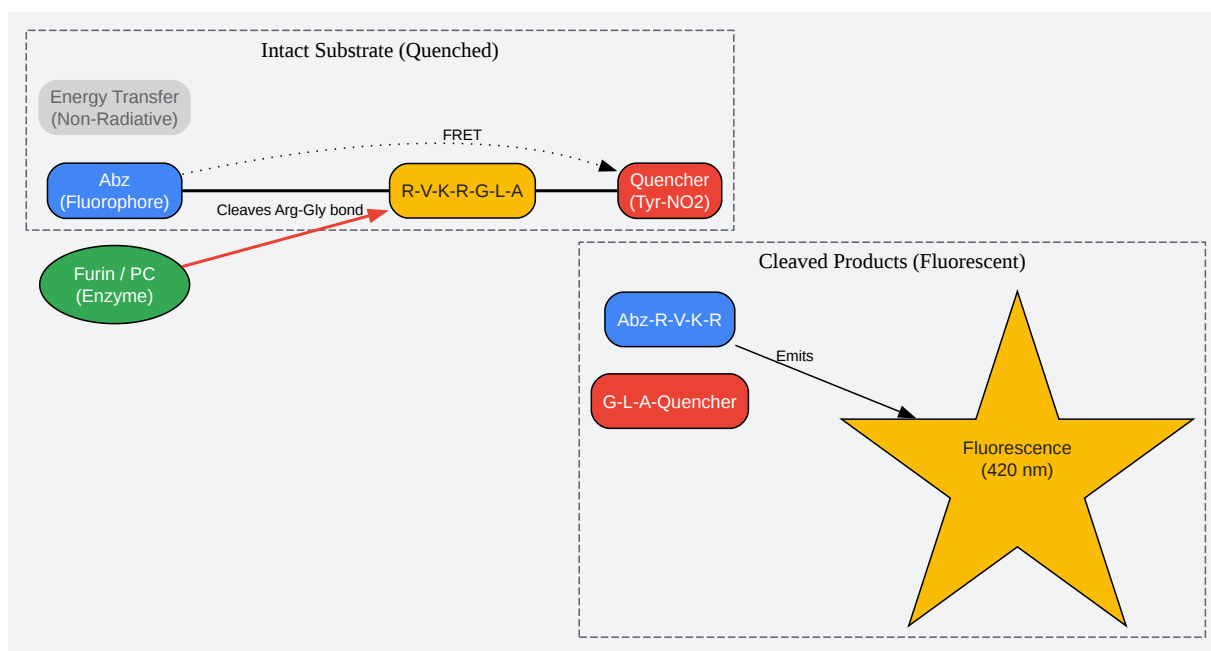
Intact Substrate (Quenched)

Energy Transfer
(Non-Radiative)

FRET

Abz
(Fluorophore)

R-V-K-R-G-L-A

Quencher
(Tyr-NO2)

Cleaves Arg-Gly bond

Furin / PC
(Enzyme)

Cleaved Products (Fluorescent)

Abz-R-V-K-R

Emits

G-L-A-Quencher

Fluorescence
(420 nm)